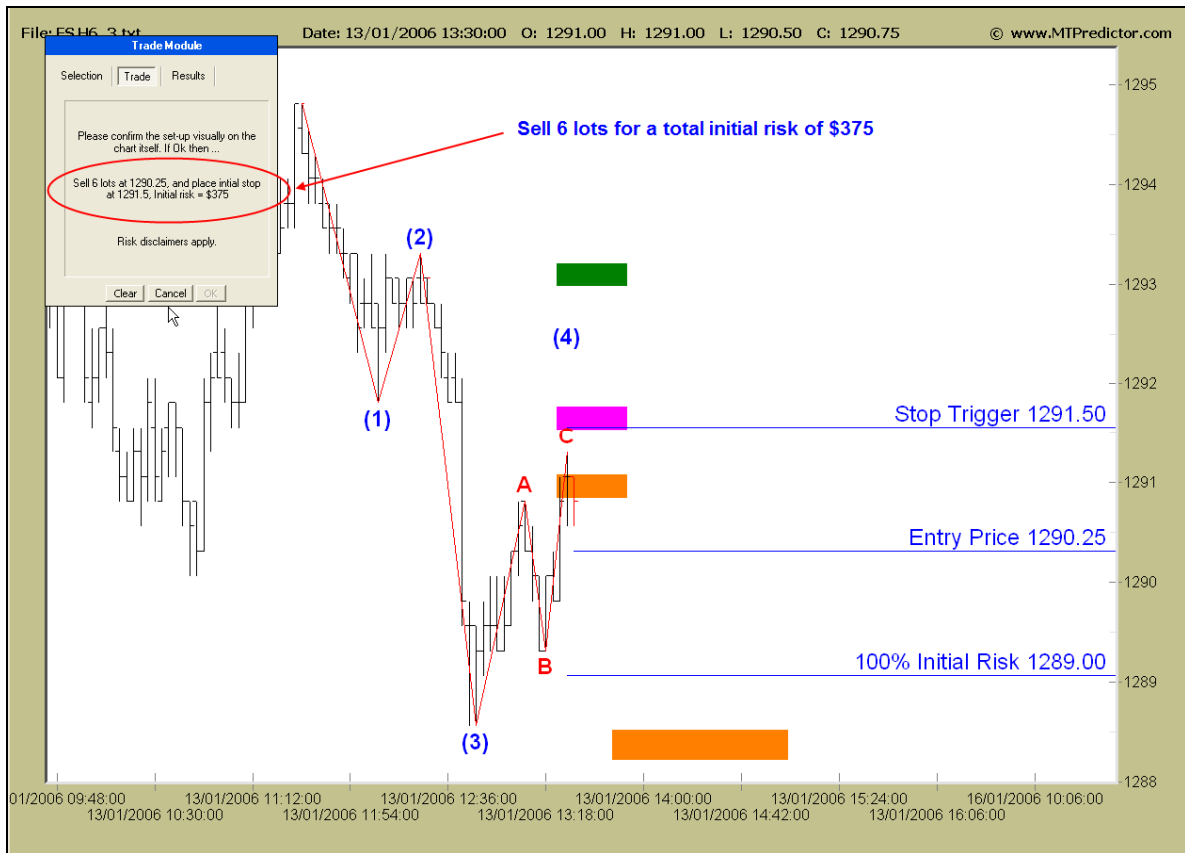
File: ESH6_3.txt Date: 13/01/2006 13:30:00 O: 1291.00 H: 1291.00 L: 1290.50 C: 1290.75 © www.MTPredictor.com

Trade Module

Selection Trade Results

Please confirm the set-up visually on the chart itself. If Ok then ...

Sell 6 lots at 1290.25, and place intial stop at 1291.5, Initial risk = $375

Risk disclaimers apply.

Clear Cancel OK

Sell 6 lots for a total initial risk of $375

(2)

(1)

(3)

(4)

A

B

C

Stop Trigger 1291.50

Entry Price 1290.25

100% Initial Risk 1289.00

1295

1294

1293

1292

1291

1290

1289

1288

01/2006 09:48:00
13/01/2006 10:30:00
13/01/2006 11:12:00
13/01/2006 11:54:00
13/01/2006 12:36:00
13/01/2006 13:18:00
13/01/2006 14:00:00
13/01/2006 14:42:00
13/01/2006 15:24:00
13/01/2006 16:06:00
16/01/2006 10:06:00